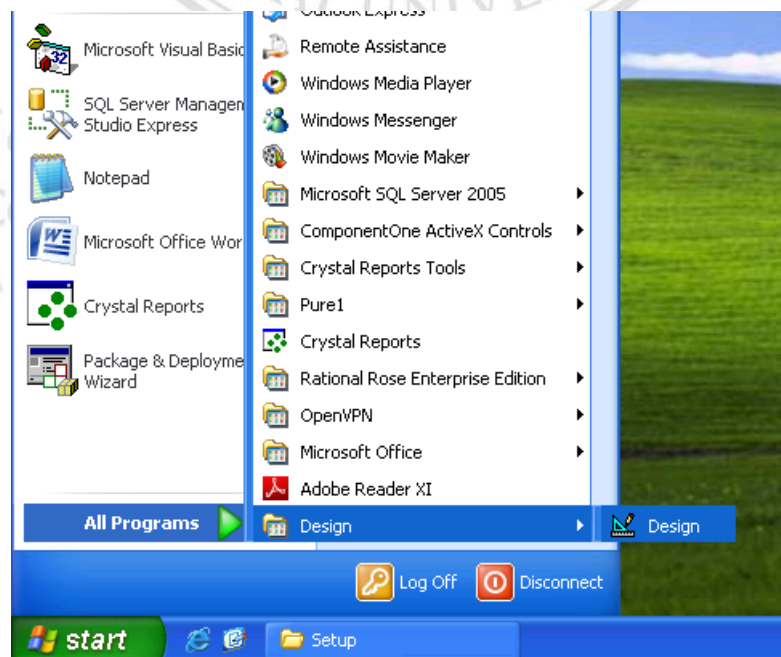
Outlook Express
Microsoft Visual Basic
SQL Server Managen Studio Express
Notepad
Microsoft Office Wor
Crystal Reports
Package & Deployme Wizard
All Programs
Remote Assistance
Windows Media Player
Windows Messenger
Windows Movie Maker
Microsoft SQL Server 2005
ComponentOne ActiveX Controls
Crystal Reports Tools
Pure1
Crystal Reports
Rational Rose Enterprise Edition
OpenVPN
Microsoft Office
Adobe Reader XI
Design
Design
Log Off
Disconnect
start
Setup